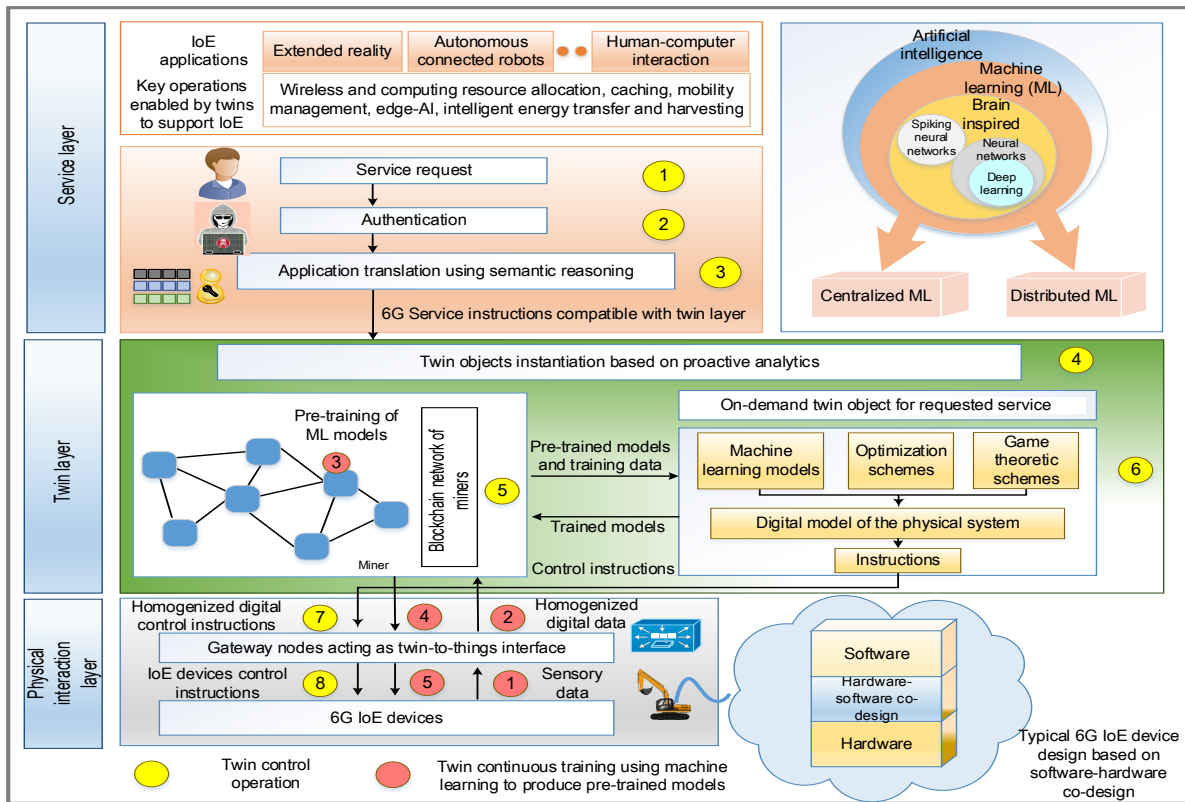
Service layer

IoE applications

Extended reality

Autonomous connected robots

Human-computer interaction

Key operations enabled by twins to support IoE

Wireless and computing resource allocation, caching, mobility management, edge-AI, intelligent energy transfer and harvesting

Service request

1

Authentication

2

Application translation using semantic reasoning

3

6G Service instructions compatible with twin layer

Artificial intelligence

Machine learning (ML)

Brain inspired

Spiking neural networks

Neural networks

Deep learning

Centralized ML

Distributed ML

Twin layer

Twin objects instantiation based on proactive analytics

4

Pre-training of ML models

3

Miner

Blockchain network of miners

5

Pre-trained models and training data

Trained models

Control instructions

On-demand twin object for requested service

Machine learning models

Optimization schemes

Game theoretic schemes

6

Digital model of the physical system

Instructions

Physical interaction layer

Homogenized digital control instructions

7

4

2

Homogenized digital data

Gateway nodes acting as twin-to-things interface

IoE devices control instructions

8

5

1

Sensory data

6G IoE devices

Software

Hardware-software co-design

Hardware

Typical 6G IoE device design based on software-hardware co-design

Twin control operation

Twin continuous training using machine learning to produce pre-trained models